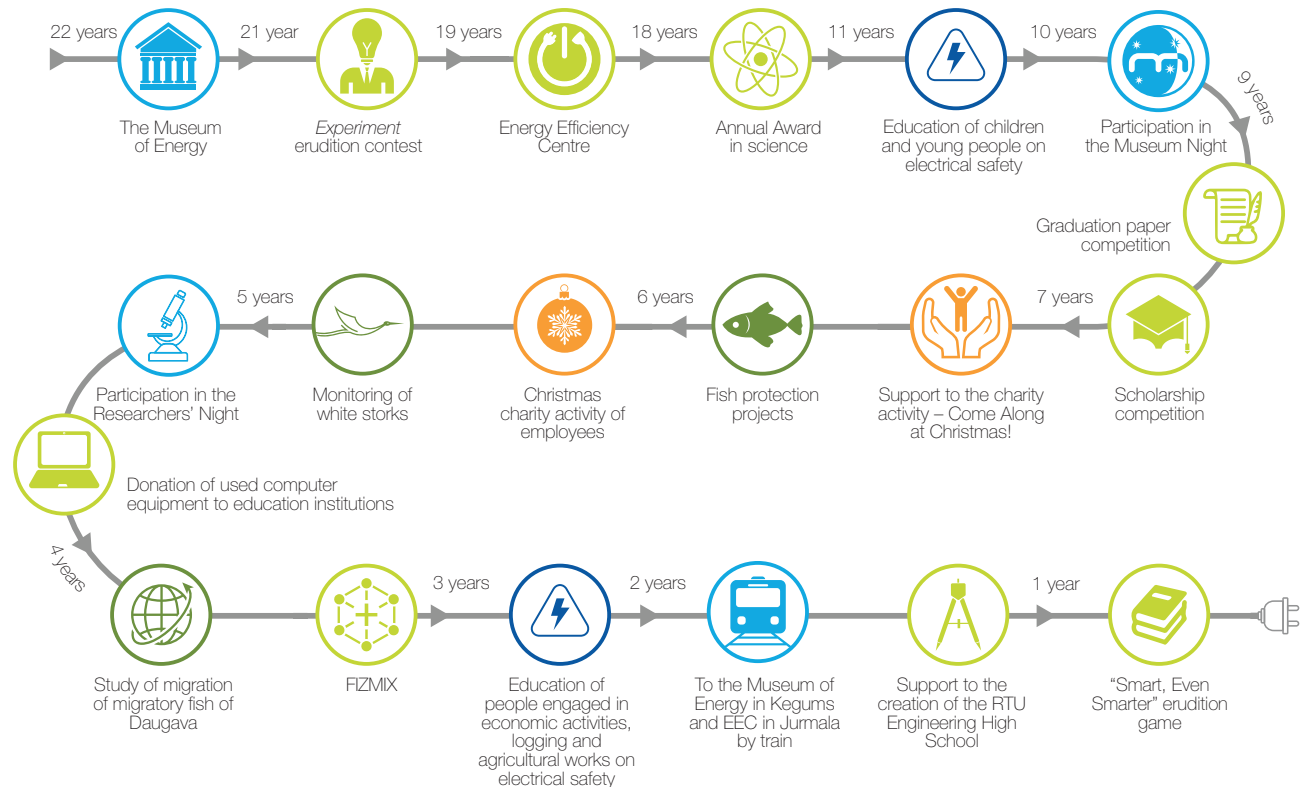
22 years

The Museum of Energy

21 year

*Experiment* erudition contest

19 years

Energy Efficiency Centre

18 years

Annual Award in science

11 years

Education of children and young people on electrical safety

10 years

Participation in the Museum Night

9 years

Graduation paper competition

7 years

Scholarship competition

Support to the charity activity – Come Along at Christmas!

Fish protection projects

6 years

Christmas charity activity of employees

Monitoring of white storks

5 years

Participation in the Researchers' Night

Donation of used computer equipment to education institutions

4 years

Study of migration of migratory fish of Daugava

FIZMIX

3 years

Education of people engaged in economic activities, logging and agricultural works on electrical safety

2 years

To the Museum of Energy in Kegums and EEC in Jurmala by train

Support to the creation of the RTU Engineering High School

1 year

"Smart, Even Smarter" erudition game